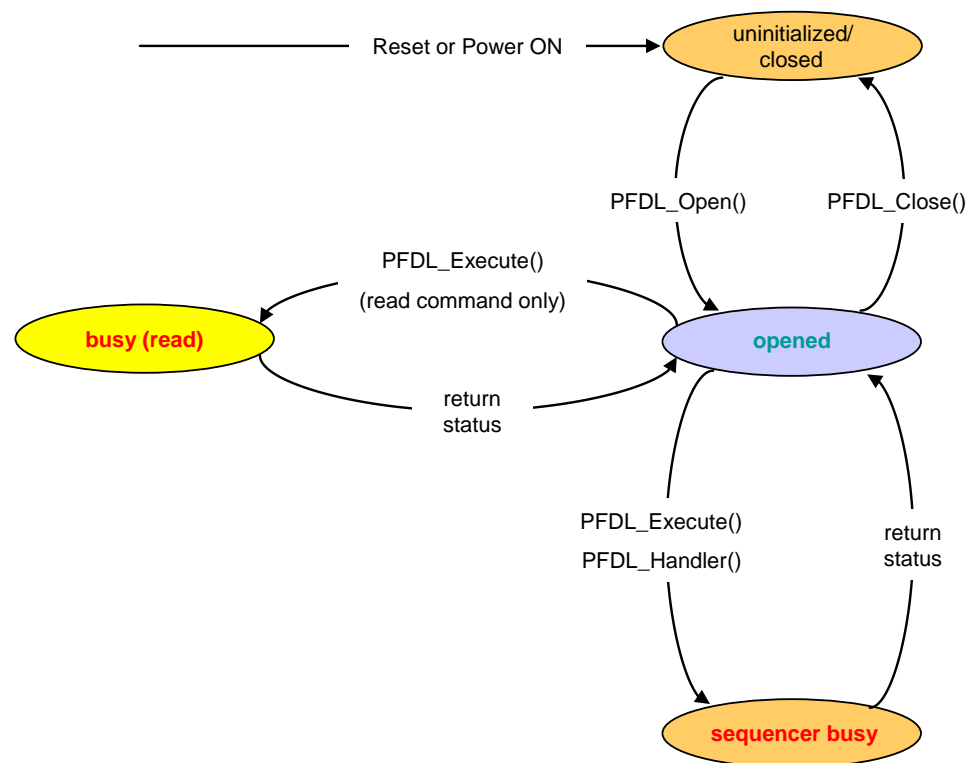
Reset or Power ON

uninitialized/ closed

PFDL_Open()

PFDL_Close()

PFDL_Execute()

(read command only)

busy (read)

opened

return status

PFDL_Execute()

PFDL_Handler()

return status

sequencer busy